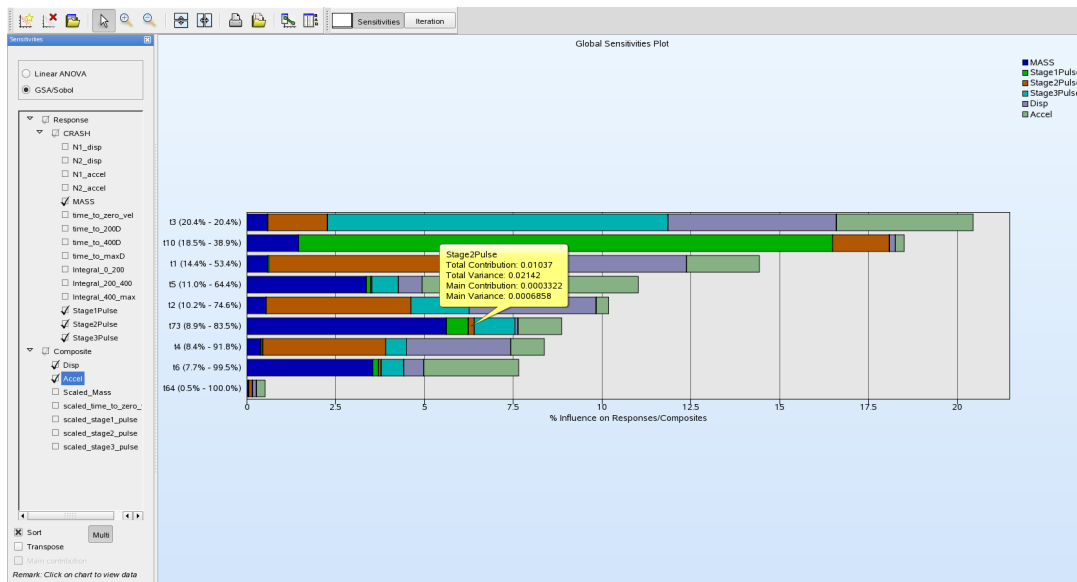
Sensitivities Iteration

Sensitivities

Linear ANOVA
GSA/Sobol

Response
CRASH
N1_disp
N2_disp
N1_accel
N2_accel
MASS
time_to_zero_vel
time_to_200D
time_to_400D
time_to_maxD
Integral_0_200
Integral_200_400
Integral_400_max
Stage1Pulse
Stage2Pulse
Stage3Pulse
Composite
Disp
Accel
Scaled_Mass
scaled_time_to_zero_
scaled_stage1_pulse
scaled_stage2_pulse
scaled_stage3_pulse

Sort
Multi
Transpose
Main contribution
Remark: Click on chart to view data

Global Sensitivities Plot

MASS
Stage1Pulse
Stage2Pulse
Stage3Pulse
Disp
Accel

t3 (20.4% - 20.4%)
t10 (18.5% - 38.9%)
t1 (14.4% - 53.4%)
t5 (11.0% - 64.4%)
t2 (10.2% - 74.6%)
t73 (8.9% - 83.5%)
t4 (8.4% - 91.8%)
t6 (7.7% - 99.5%)
t64 (0.5% - 100.0%)

Stage2Pulse
Total Contribution: 0.01037
Total Variance: 0.02142
Main Contribution: 0.0003322
Main Variance: 0.0006858

0 2.5 5 7.5 10 12.5 15 17.5 20
% Influence on Responses/Composites